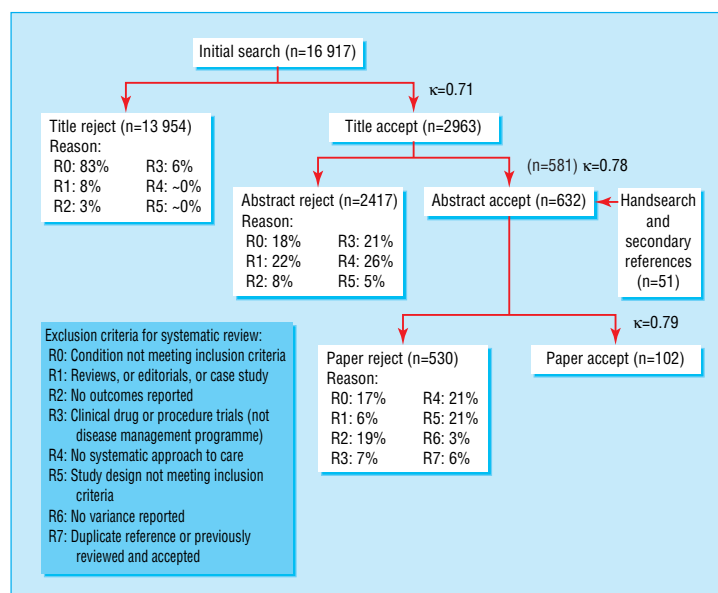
Initial search (n=16 917)

κ=0.71

Title reject (n=13 954)
Reason:
R0: 83% R3: 6%
R1: 8% R4: ~0%
R2: 3% R5: ~0%

Title accept (n=2963)

(n=581) κ=0.78

Abstract reject (n=2417)
Reason:
R0: 18% R3: 21%
R1: 22% R4: 26%
R2: 8% R5: 5%

Abstract accept (n=632)

Handsearch and secondary references (n=51)

κ=0.79

Exclusion criteria for systematic review:
R0: Condition not meeting inclusion criteria
R1: Reviews, or editorials, or case study
R2: No outcomes reported
R3: Clinical drug or procedure trials (not disease management programme)
R4: No systematic approach to care
R5: Study design not meeting inclusion criteria
R6: No variance reported
R7: Duplicate reference or previously reviewed and accepted

Paper reject (n=530)
Reason:
R0: 17% R4: 21%
R1: 6% R5: 21%
R2: 19% R6: 3%
R3: 7% R7: 6%

Paper accept (n=102)